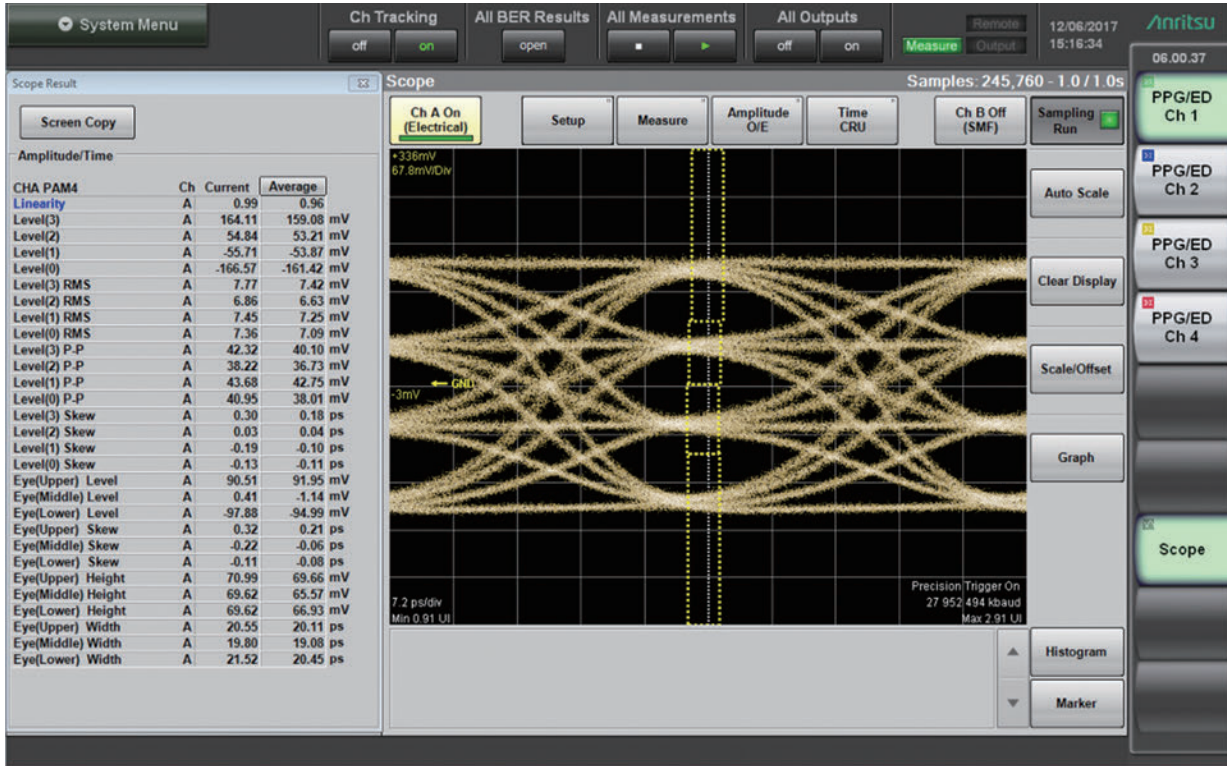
System Menu

Ch Tracking
off on

All BER Results
open

All Measurements

All Outputs
off on

Remote
Measure Output

12/06/2017
15:16:34

Anritsu

06.00.37

Scope Result

Screen Copy

Amplitude/Time

| CHA PAM4 | Ch | Current | Average | |
|---|---|---|---|---|
| Linearity | A | 0.99 | 0.96 | |
| Level(3) | A | 164.11 | 159.08 | mV |
| Level(2) | A | 54.84 | 53.21 | mV |
| Level(1) | A | -55.71 | -53.87 | mV |
| Level(0) | A | -166.57 | -161.42 | mV |
| Level(3) RMS | A | 7.77 | 7.42 | mV |
| Level(2) RMS | A | 6.86 | 6.63 | mV |
| Level(1) RMS | A | 7.45 | 7.25 | mV |
| Level(0) RMS | A | 7.36 | 7.09 | mV |
| Level(3) P-P | A | 42.32 | 40.10 | mV |
| Level(2) P-P | A | 38.22 | 36.73 | mV |
| Level(1) P-P | A | 43.68 | 42.75 | mV |
| Level(0) P-P | A | 40.95 | 38.01 | mV |
| Level(3) Skew | A | 0.30 | 0.18 | ps |
| Level(2) Skew | A | 0.03 | 0.04 | ps |
| Level(1) Skew | A | -0.19 | -0.10 | ps |
| Level(0) Skew | A | -0.13 | -0.11 | ps |
| Eye(Upper) Level | A | 90.51 | 91.95 | mV |
| Eye(Middle) Level | A | 0.41 | -1.14 | mV |
| Eye(Lower) Level | A | -97.88 | -94.99 | mV |
| Eye(Upper) Skew | A | 0.32 | 0.21 | ps |
| Eye(Middle) Skew | A | -0.22 | -0.06 | ps |
| Eye(Lower) Skew | A | -0.11 | -0.08 | ps |
| Eye(Upper) Height | A | 70.99 | 69.66 | mV |
| Eye(Middle) Height | A | 69.62 | 65.57 | mV |
| Eye(Lower) Height | A | 69.62 | 66.93 | mV |
| Eye(Upper) Width | A | 20.55 | 20.11 | ps |
| Eye(Middle) Width | A | 19.80 | 19.08 | ps |
| Eye(Lower) Width | A | 21.52 | 20.45 | ps |

Scope
Samples: 245,760 - 1.0 / 1.0s

Ch A On (Electrical)
Setup
Measure
Amplitude O/E
Time CRU
Ch B Off (SMF)
Sampling Run

+336mV
67.8mV/Div
GND
-3mV
7.2 ps/div
Min 0.91 UI
Precision Trigger On
27 952 494 kbaud
Max 2.91 UI

Auto Scale
Clear Display
Scale/Offset
Graph
Histogram
Marker

PPG/ED Ch 1
PPG/ED Ch 2
PPG/ED Ch 3
PPG/ED Ch 4
Scope